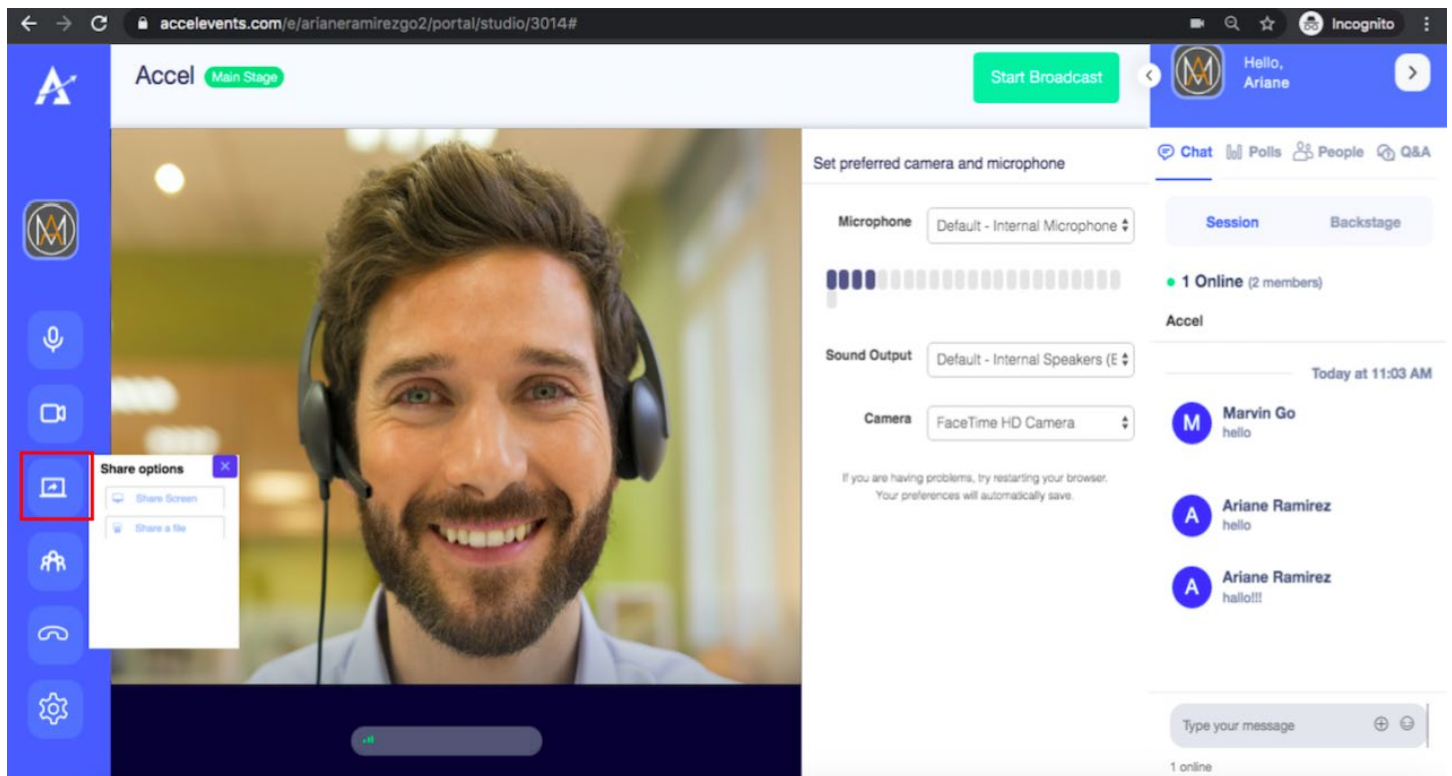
accelevents.com/e/arianeramirezgo2/portal/studio/3014#

Incognito

Accel Main Stage

Start Broadcast

Hello, Ariane

Share options

Share Screen

Share a file

Set preferred camera and microphone

Microphone Default - Internal Microphone

Sound Output Default - Internal Speakers (E

Camera FaceTime HD Camera

If you are having problems, try restarting your browser. Your preferences will automatically save.

Chat Polls People Q&A

Session Backstage

• 1 Online (2 members)

Accel

Today at 11:03 AM

M Marvin Go
hello

A Ariane Ramirez
hello

A Ariane Ramirez
hallo!!!

Type your message

1 online